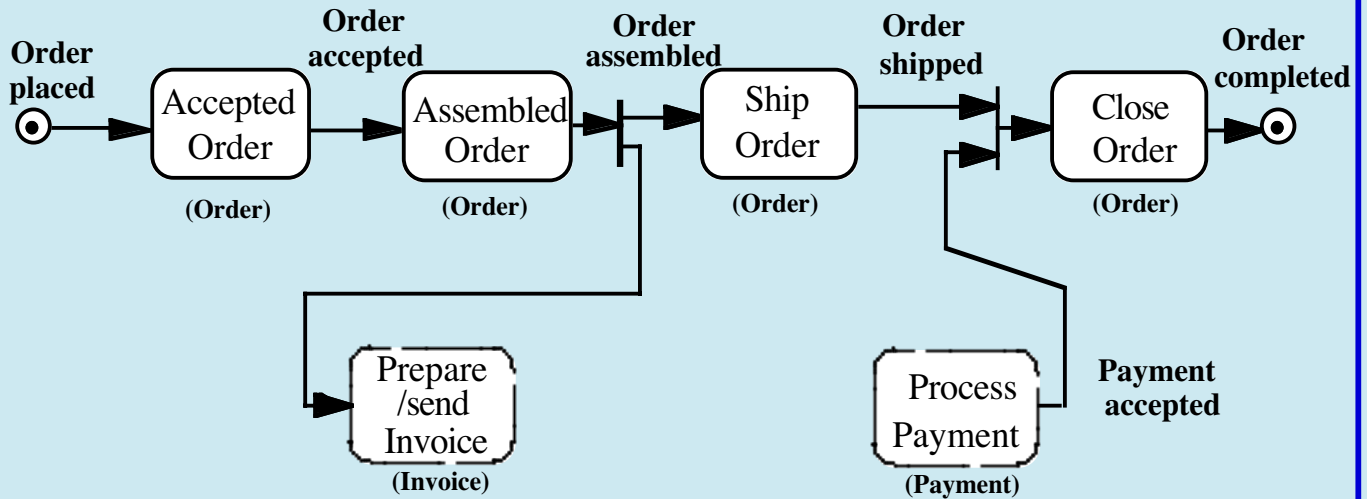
Order placed

Order accepted

Order assembled

Order shipped

Order completed

Accepted Order

(Order)

Assembled Order

(Order)

Ship Order

(Order)

Close Order

(Order)

Prepare /send Invoice

(Invoice)

Process Payment

(Payment)

Payment accepted